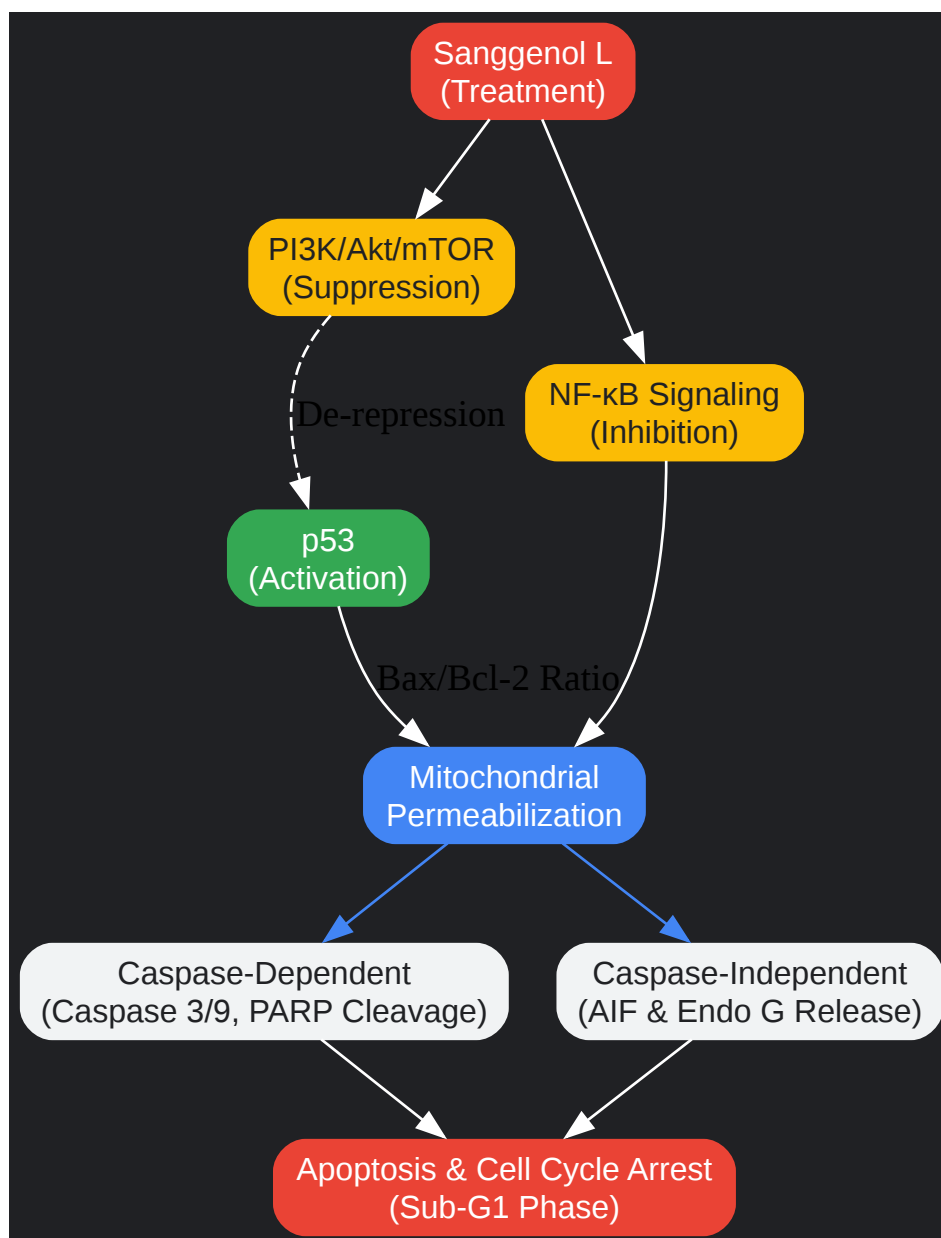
Sanggenol L
(Treatment)

PI3K/Akt/mTOR
(Suppression)

NF-κB Signaling
(Inhibition)

De-repression

p53
(Activation)

Bax/Bcl-2 Ratio

Mitochondrial
Permeabilization

Caspase-Dependent
(Caspase 3/9, PARP Cleavage)

Caspase-Independent
(AIF & Endo G Release)

Apoptosis & Cell Cycle Arrest
(Sub-G1 Phase)